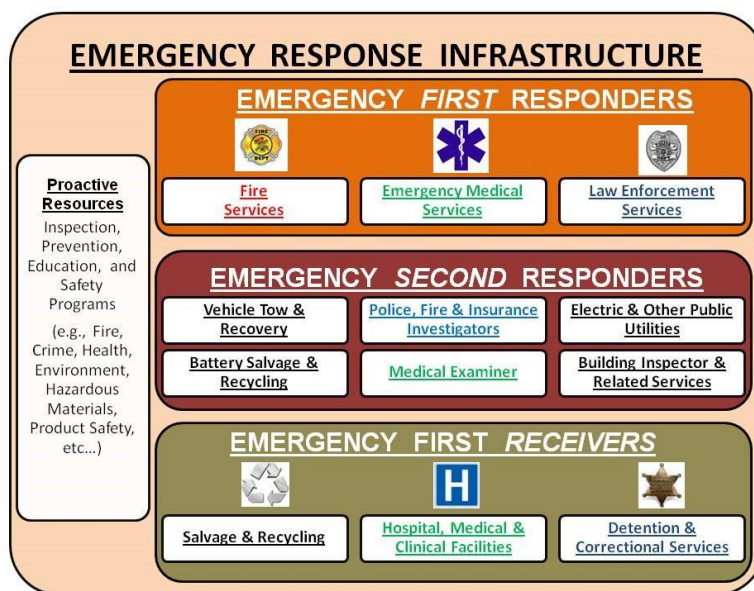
EMERGENCY RESPONSE INFRASTRUCTURE

Proactive Resources

Inspection, Prevention, Education, and Safety Programs

(e.g., Fire, Crime, Health, Environment, Hazardous Materials, Product Safety, etc...)

EMERGENCY *FIRST* RESPONDERS

FIRE DEPT

Fire Services

Emergency Medical Services

Law Enforcement Services

EMERGENCY *SECOND* RESPONDERS

Vehicle Tow & Recovery

Police, Fire & Insurance Investigators

Electric & Other Public Utilities

Battery Salvage & Recycling

Medical Examiner

Building Inspector & Related Services

EMERGENCY FIRST *RECEIVERS*

H

Salvage & Recycling

Hospital, Medical & Clinical Facilities

Detention & Correctional Services